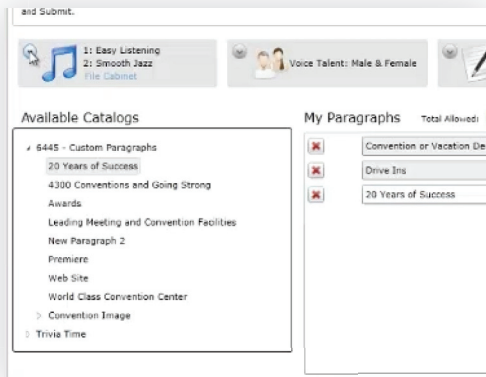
and Submit.

1: Easy Listening
2: Smooth Jazz
File Cabinet

Voice Talent: Male & Female

Available Catalogs

6445 - Custom Paragraphs
20 Years of Success
4300 Conventions and Going Strong
Awards
Leading Meeting and Convention Facilties
New Paragraph 2
Premiere
Web Site
World Class Convention Center
Convention Image
Trivia Time

My Paragraphs Total Allowed:

Convention or Vacation De
Drive Ins
20 Years of Success